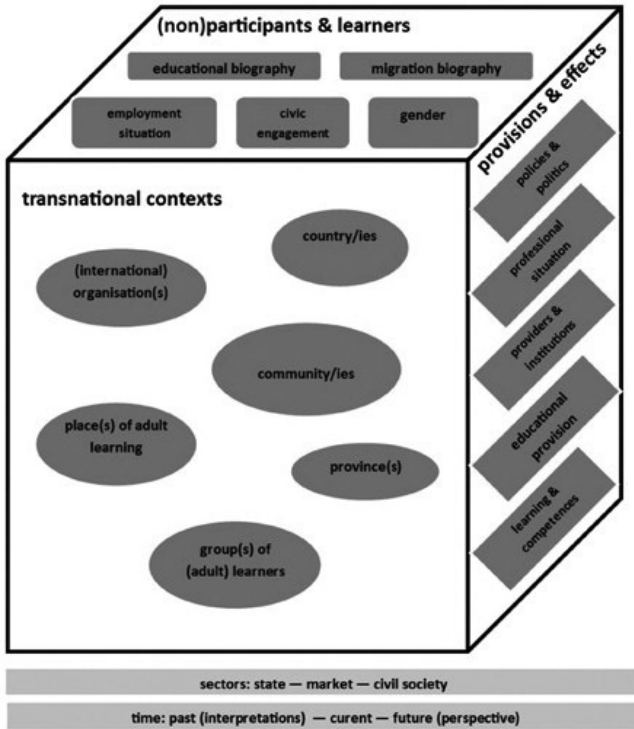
(non)participants & learners

educational biography

migration biography

employment situation

civic engagement

gender

provisions & effects

policies & politics

professional situation

providers & institutions

educational provision

learning & competences

transnational contexts

country/ies

(international) organisation(s)

community/ies

place(s) of adult learning

province(s)

group(s) of (adult) learners

sectors: state — market — civil society

time: past (interpretations) — curent — future (perspective)